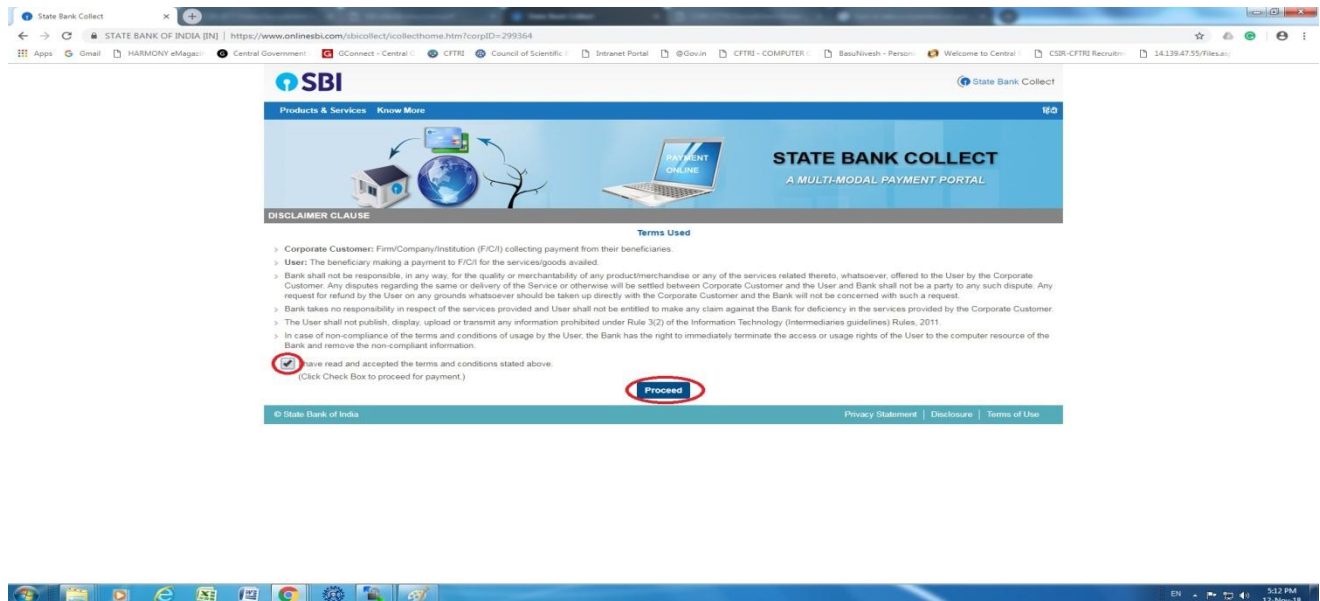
State Bank Collect

STATE BANK OF INDIA [IN] | https://www.onlinesbi.com/sbicollect/icollecthome.htm?corpID=299364

Apps Gmail HARMONY eMagazi Central Government GConnect - Central C CFTRI Council of Scientific Intranet Portal @Gov.in CFTRI - COMPUTER BasuNivesh - Person Welcome to Central CSIR-CFTRI Recruitm 14.139.47.55/Files.as

SBI

State Bank Collect

Products & Services Know More

हिंदी

PAYMENT ONLINE

STATE BANK COLLECT

A MULTI-MODAL PAYMENT PORTAL

DISCLAIMER CLAUSE

Terms Used

Corporate Customer: Firm/Company/Institution (F/C/I) collecting payment from their beneficiaries.

User: The beneficiary making a payment to F/C/I for the services/goods availed.

Bank shall not be responsible, in any way, for the quality or merchantability of any product/merchandise or any of the services related thereto, whatsoever, offered to the User by the Corporate Customer. Any disputes regarding the same or delivery of the Service or otherwise will be settled between Corporate Customer and the User and Bank shall not be a party to any such dispute. Any request for refund by the User on any grounds whatsoever should be taken up directly with the Corporate Customer and the Bank will not be concerned with such a request.

Bank takes no responsibility in respect of the services provided and User shall not be entitled to make any claim against the Bank for deficiency in the services provided by the Corporate Customer.

The User shall not publish, display, upload or transmit any information prohibited under Rule 3(2) of the Information Technology (Intermediaries guidelines) Rules, 2011.

In case of non-compliance of the terms and conditions of usage by the User, the Bank has the right to immediately terminate the access or usage rights of the User to the computer resource of the Bank and remove the non-compliant information.

I have read and accepted the terms and conditions stated above.
(Click Check Box to proceed for payment.)

Proceed

© State Bank of India

Privacy Statement | Disclosure | Terms of Use

EN 5:12 PM 12-Nov-18